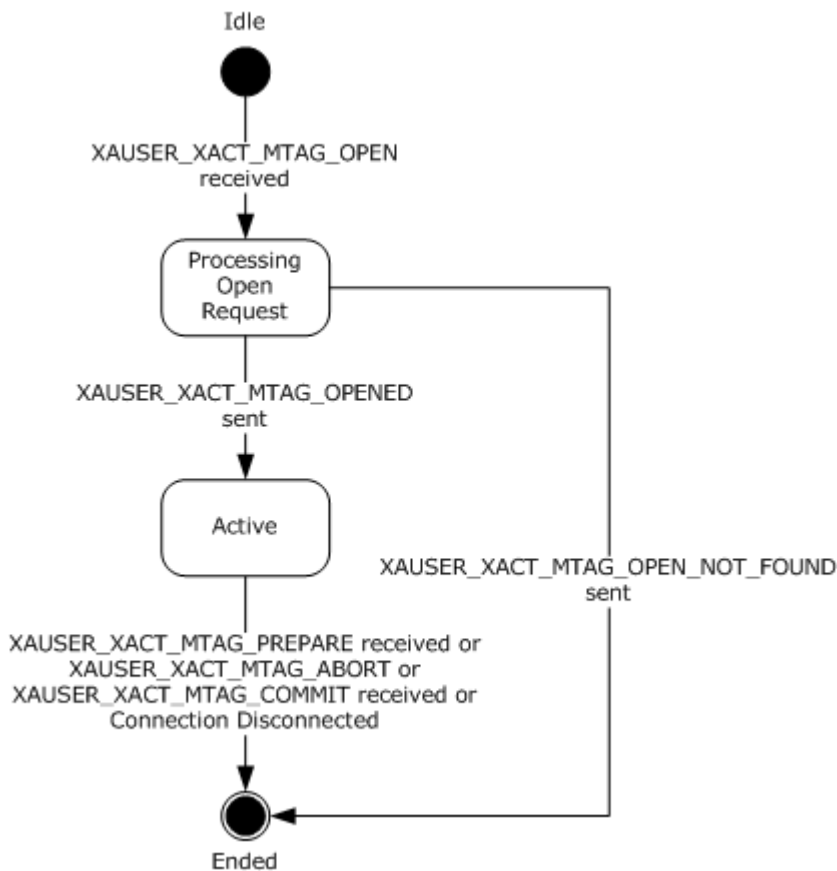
Idle

XAUSER_XACT_MTAG_OPEN received

Processing Open Request

XAUSER_XACT_MTAG_OPENED sent

Active

XAUSER_XACT_MTAG_OPEN_NOT_FOUND sent

XAUSER_XACT_MTAG_PREPARE received or XAUSER_XACT_MTAG_ABORT or XAUSER_XACT_MTAG_COMMIT received or Connection Disconnected

Ended